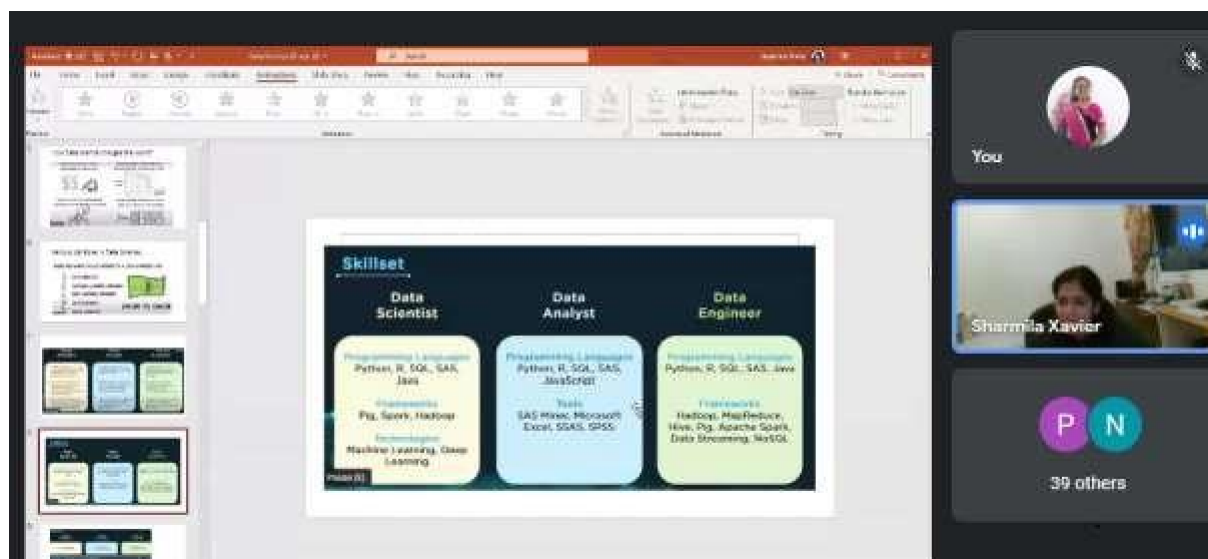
Skillset

Data Scientist

Programming Languages
Python, R, SQL, SAS, Java

Frameworks
Pig, Spark, Hadoop

Technologies
Machine Learning, Deep Learning

Data Analyst

Programming Languages
Python, R, SQL, SAS, JavaScript

Tools
SAS Miner, Microsoft Excel, SSAS, SPSS

Data Engineer

Programming Languages
Python, R, SQL, SAS, Java

Frameworks
Hadoop, MapReduce, Hive, Pig, Apache Spark, Data Streaming, NoSQL

You

Sharmila Xavier

P N

39 others